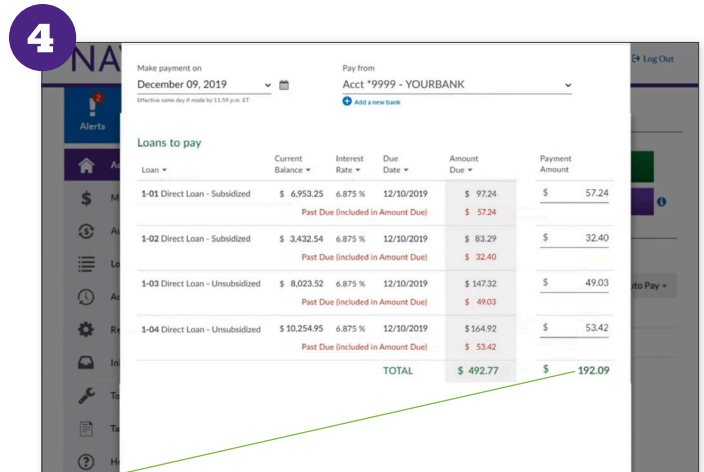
4

NA

Log Out

Alerts

Make payment on
December 09, 2019
Effective same day if made by 11:59 p.m. ET

Pay from
Acct *9999 - YOURBANK
Add a new bank

Loans to pay

| Loan | Current Balance | Interest Rate | Due Date | Amount Due | Payment Amount |
|---|---|---|---|---|---|
| 1-01 Direct Loan - Subsidized | \$ 6,953.25 | 6.875 % | 12/10/2019 | \$ 97.24 | \$ 57.24 |
| | Past Due (included in Amount Due) | | | \$ 57.24 | |
| 1-02 Direct Loan - Subsidized | \$ 3,432.54 | 6.875 % | 12/10/2019 | \$ 83.29 | \$ 32.40 |
| | Past Due (included in Amount Due) | | | \$ 32.40 | |
| 1-03 Direct Loan - Unsubsidized | \$ 8,023.52 | 6.875 % | 12/10/2019 | \$ 147.32 | \$ 49.03 |
| | Past Due (included in Amount Due) | | | \$ 49.03 | |
| 1-04 Direct Loan - Unsubsidized | \$ 10,254.95 | 6.875 % | 12/10/2019 | \$ 164.92 | \$ 53.42 |
| | Past Due (included in Amount Due) | | | \$ 53.42 | |
| | TOTAL | | | \$ 492.77 | \$ 192.09 |

to Pay